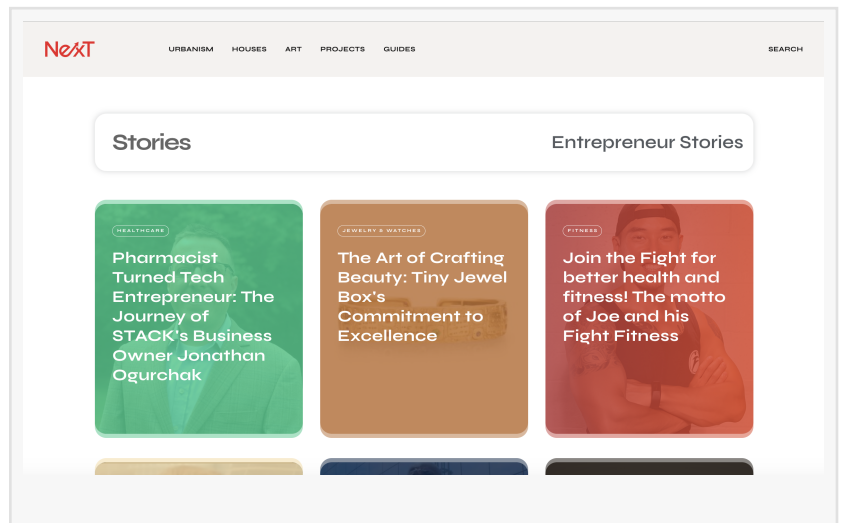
NexT

URBANISM HOUSES ART PROJECTS GUIDES

SEARCH

Stories

Entrepreneur Stories

HEALTHCARE

Pharmacist Turned Tech Entrepreneur: The Journey of STACK's Business Owner Jonathan Ogurchak

JEWELRY & WATCHES

The Art of Crafting Beauty: Tiny Jewel Box's Commitment to Excellence

FITNESS

Join the Fight for better health and fitness! The motto of Joe and his Fight Fitness